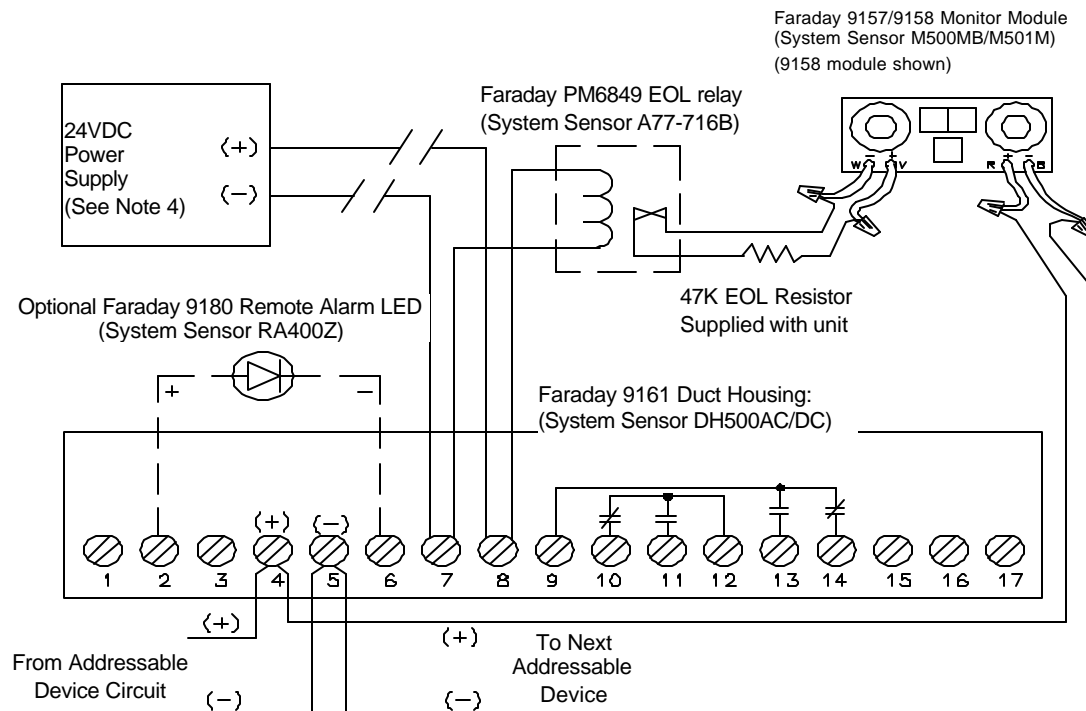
Faraday 9157/9158 Monitor Module
(System Sensor M500MB/M501M)
(9158 module shown)

24VDC
Power
Supply
(See Note 4)

(+)
(−)

Faraday PM6849 EOL relay
(System Sensor A77-716B)

W − + V
R + − B

47K EOL Resistor
Supplied with unit

Optional Faraday 9180 Remote Alarm LED
(System Sensor RA400Z)

+
−

Faraday 9161 Duct Housing:
(System Sensor DH500AC/DC)

(+)
(−)

1 2 3 4 5 6 7 8 9 10 11 12 13 14 15 16 17

(+)
From Addressable
Device Circuit
(−)

(+)
To Next
Addressable
Device
(−)